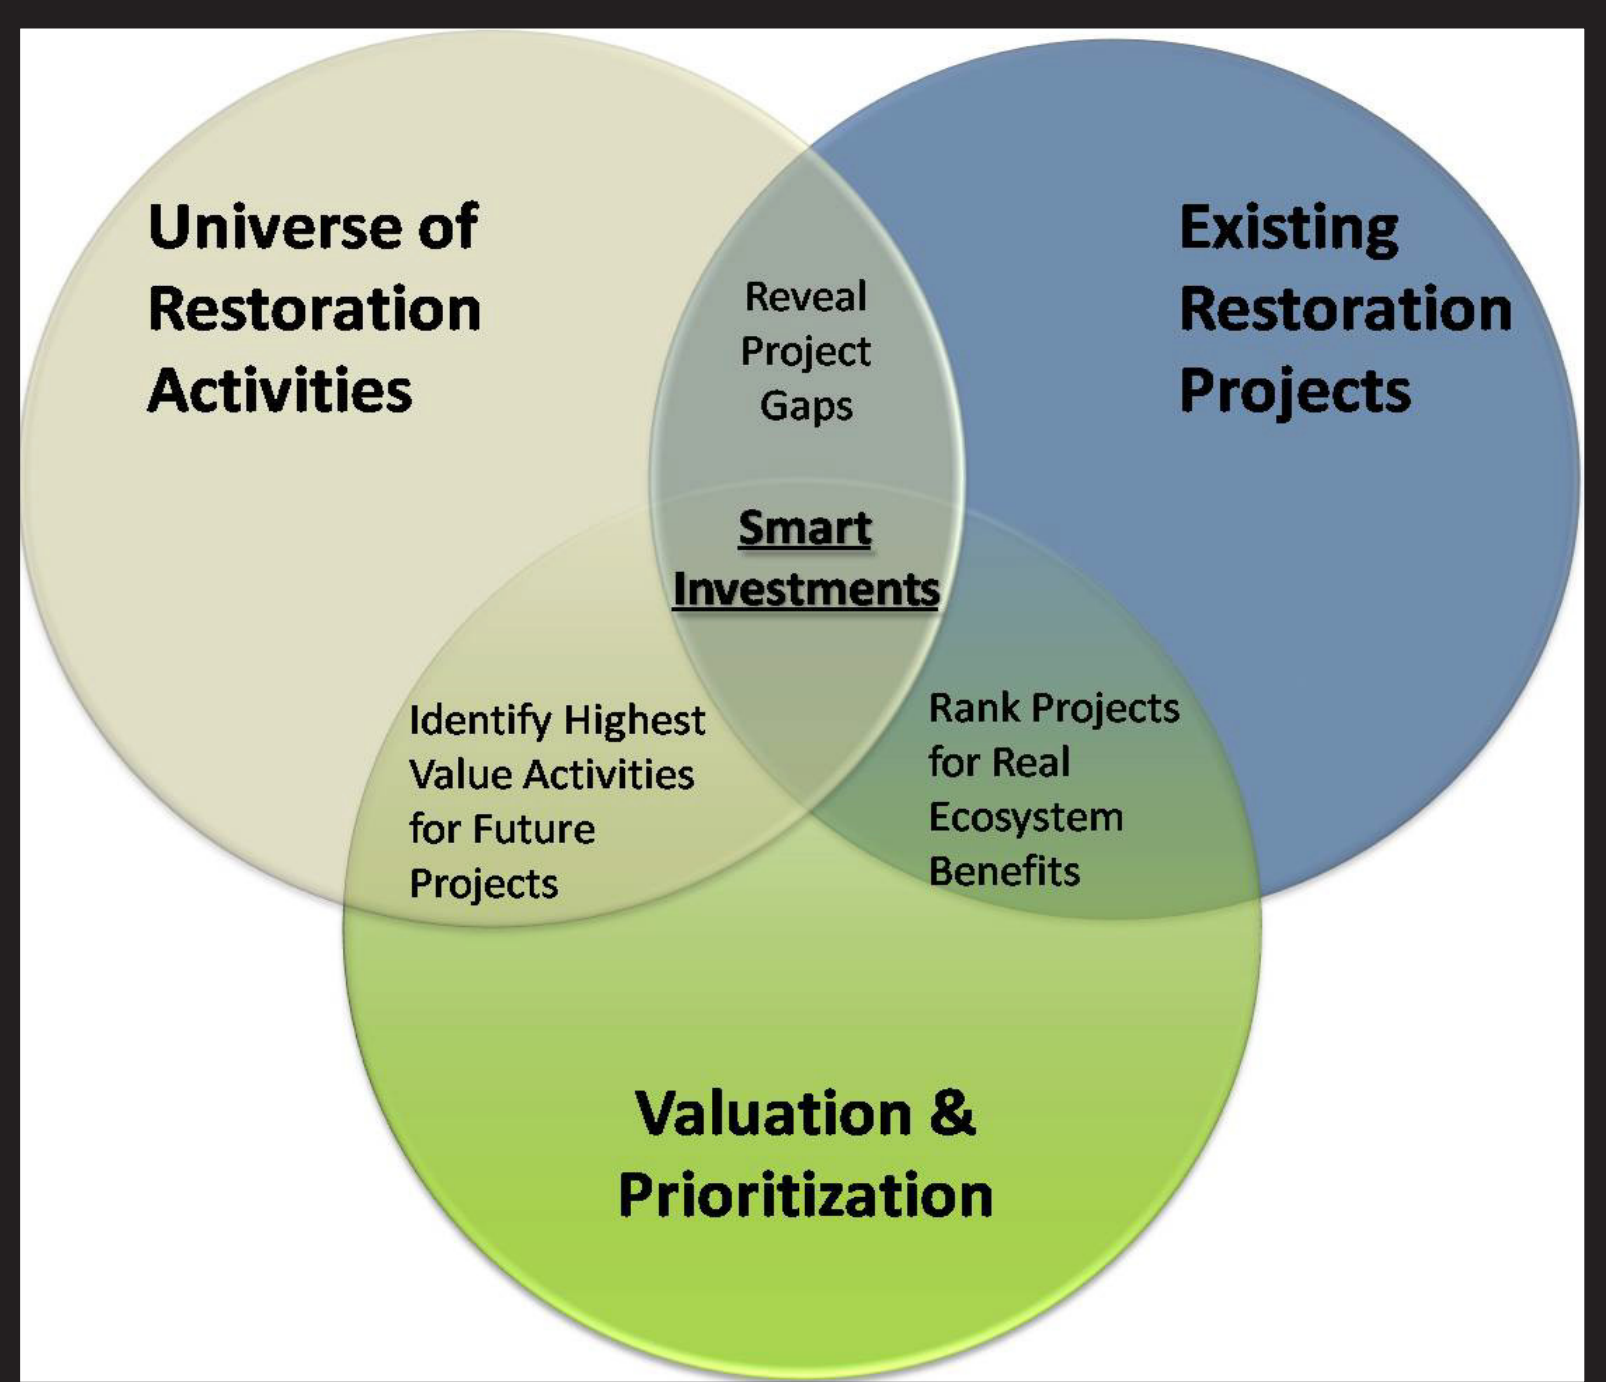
Universe of Restoration Activities

Existing Restoration Projects

Reveal Project Gaps

Smart Investments

Identify Highest Value Activities for Future Projects

Rank Projects for Real Ecosystem Benefits

Valuation & Prioritization